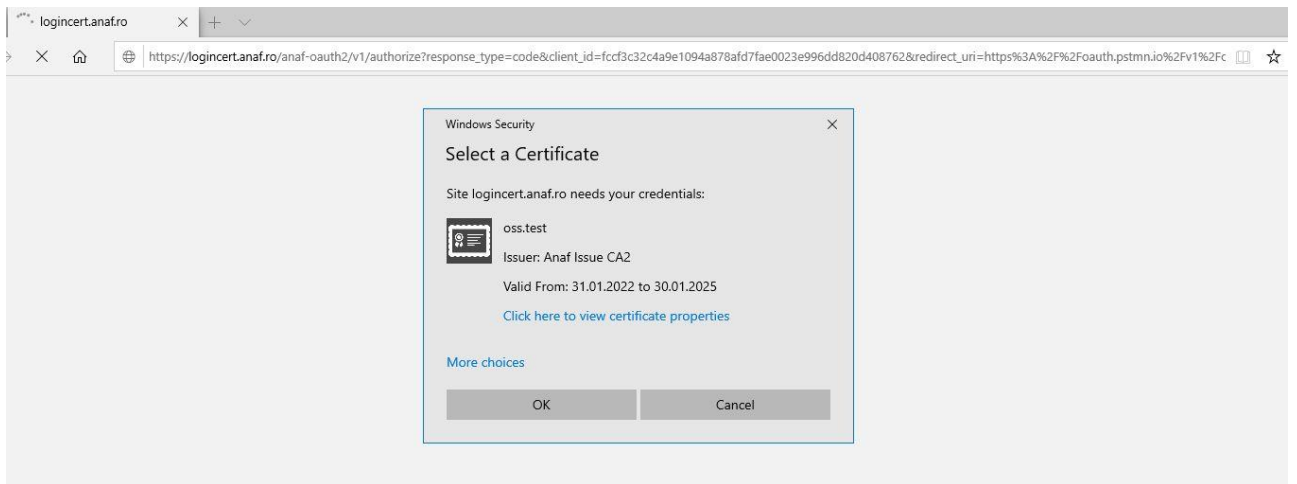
logincert.anaf.ro

https://logincert.anaf.ro/anaf-oauth2/v1/authorize?response_type=code&client_id=fccf3c32c4a9e1094a878afd7fae0023e996dd820d408762&redirect_uri=https%3A%2F%2Foauth.pstmn.io%2Fv1%2Fc

Windows Security

Select a Certificate

Site logincert.anaf.ro needs your credentials:

oss.test

Issuer: Anaf Issue CA2

Valid From: 31.01.2022 to 30.01.2025

Click here to view certificate properties

More choices

OK

Cancel